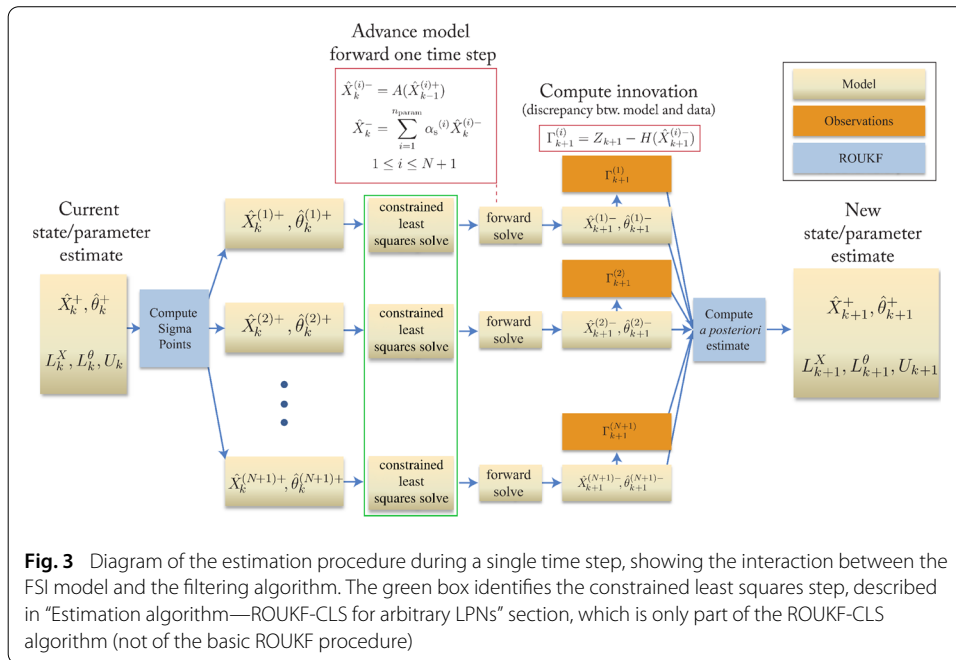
Advance model forward one time step

$\hat{X}_k^{(i)-} = A(\hat{X}_{k-1}^{(i)+})$

$\hat{X}_k^{-} = \sum_{i=1}^{n_{\text{param}}} \alpha_s^{(i)} \hat{X}_k^{(i)-}$

$1 \leq i \leq N+1$

Compute innovation
(discrepancy btw. model and data)

$\Gamma_{k+1}^{(i)} = Z_{k+1} - H(\hat{X}_{k+1}^{(i)-})$

Model

Observations

ROUKF

Current state/parameter estimate

$\hat{X}_k^+, \hat{\theta}_k^+$

$L_k^X, L_k^\theta, U_k$

Compute Sigma Points

$\hat{X}_k^{(1)+}, \hat{\theta}_k^{(1)+}$

$\hat{X}_k^{(2)+}, \hat{\theta}_k^{(2)+}$

$\hat{X}_k^{(N+1)+}, \hat{\theta}_k^{(N+1)+}$

constrained least squares solve

constrained least squares solve

constrained least squares solve

forward solve

forward solve

forward solve

$\Gamma_{k+1}^{(1)}$

$\hat{X}_{k+1}^{(1)-}, \hat{\theta}_{k+1}^{(1)-}$

$\Gamma_{k+1}^{(2)}$

$\hat{X}_{k+1}^{(2)-}, \hat{\theta}_{k+1}^{(2)-}$

$\Gamma_{k+1}^{(N+1)}$

$\hat{X}_{k+1}^{(N+1)-}, \hat{\theta}_{k+1}^{(N+1)-}$

Compute *a posteriori* estimate

New state/parameter estimate

$\hat{X}_{k+1}^+, \hat{\theta}_{k+1}^+$

$L_{k+1}^X, L_{k+1}^\theta, U_{k+1}$

**Fig. 3** Diagram of the estimation procedure during a single time step, showing the interaction between the FSI model and the filtering algorithm. The green box identifies the constrained least squares step, described in “Estimation algorithm—ROUKF-CLS for arbitrary LPNs” section, which is only part of the ROUKF-CLS algorithm (not of the basic ROUKF procedure)